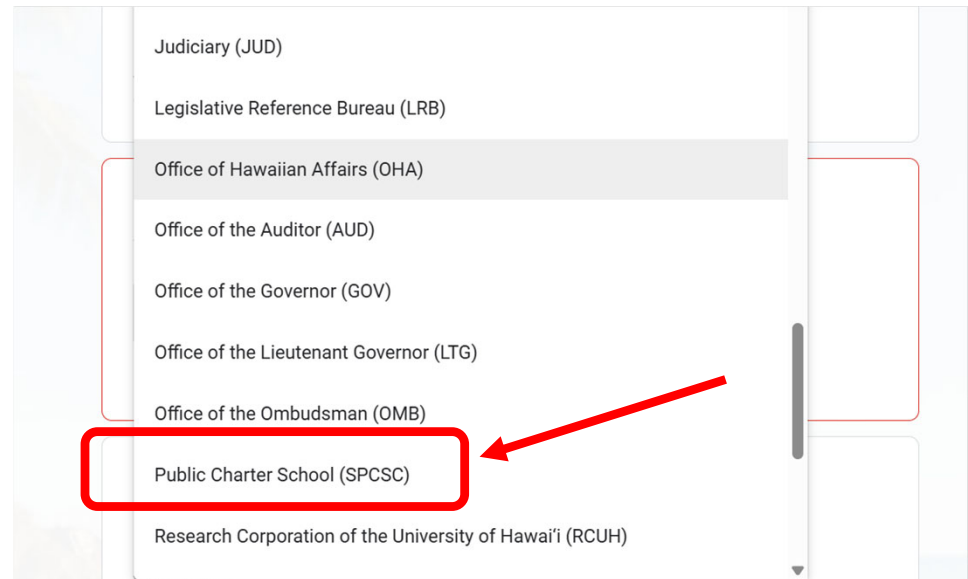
Judiciary (JUD)

Legislative Reference Bureau (LRB)

Office of Hawaiian Affairs (OHA)

Office of the Auditor (AUD)

Office of the Governor (GOV)

Office of the Lieutenant Governor (LTG)

Office of the Ombudsman (OMB)

Public Charter School (SPCSC)

Research Corporation of the University of Hawai'i (RCUH)